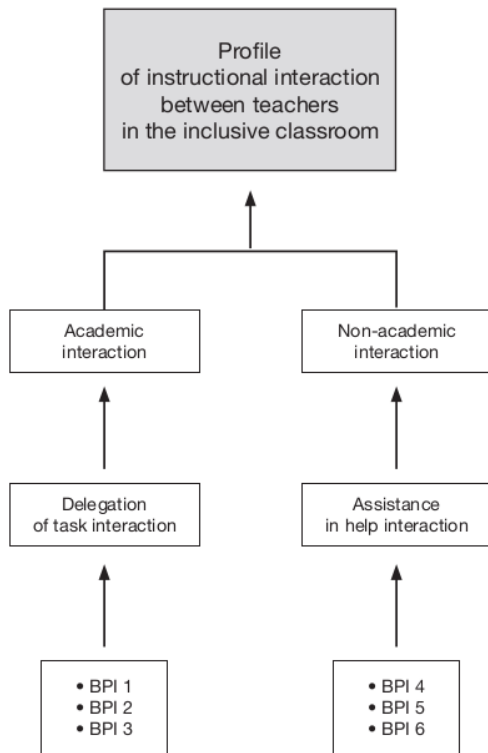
Profile of instructional interaction between teachers in the inclusive classroom

Academic interaction

Non-academic interaction

Delegation of task interaction

Assistance in help interaction

• BPI 1
• BPI 2
• BPI 3

• BPI 4
• BPI 5
• BPI 6